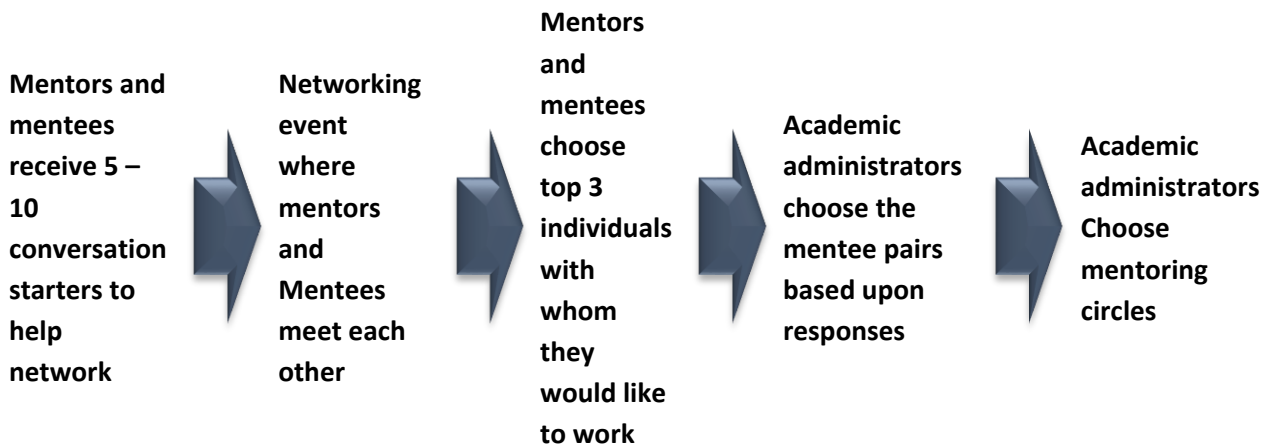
Mentors and mentees receive 5 – 10 conversation starters to help network

Networking event where mentors and Mentees meet each other

Mentors and mentees choose top 3 individuals with whom they would like to work

Academic administrators choose the mentee pairs based upon responses

Academic administrators Choose mentoring circles